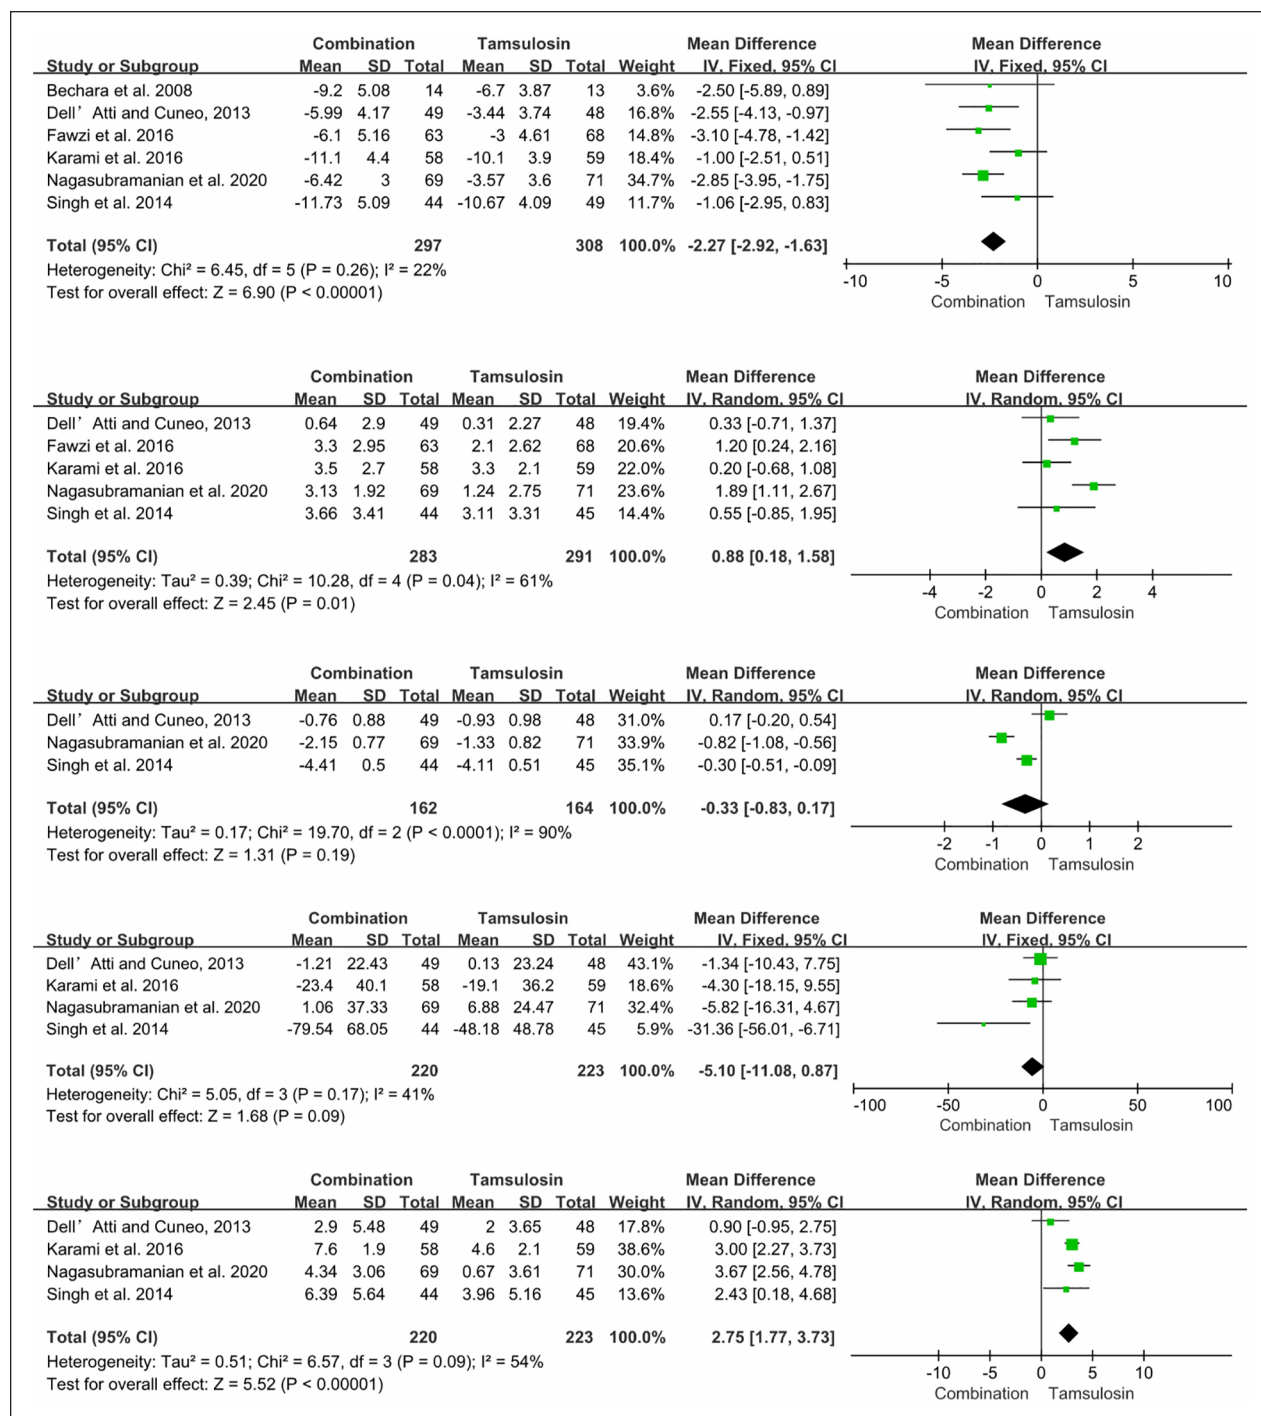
| Study or Subgroup | Combination Mean | SD | Total | Tamsulosin Mean | SD | Total | Weight | Mean Difference IV, Fixed, 95% CI |
|---|---|---|---|---|---|---|---|---|
| Bechara et al. 2008 | -9.2 | 5.08 | 14 | -6.7 | 3.87 | 13 | 3.6% | -2.50 [-5.89, 0.89] |
| Dell' Atti and Cuneo, 2013 | -5.99 | 4.17 | 49 | -3.44 | 3.74 | 48 | 16.8% | -2.55 [-4.13, -0.97] |
| Fawzi et al. 2016 | -6.1 | 5.16 | 63 | -3 | 4.61 | 68 | 14.8% | -3.10 [-4.78, -1.42] |
| Karami et al. 2016 | -11.1 | 4.4 | 58 | -10.1 | 3.9 | 59 | 18.4% | -1.00 [-2.51, 0.51] |
| Nagasubramanian et al. 2020 | -6.42 | 3 | 69 | -3.57 | 3.6 | 71 | 34.7% | -2.85 [-3.95, -1.75] |
| Singh et al. 2014 | -11.73 | 5.09 | 44 | -10.67 | 4.09 | 49 | 11.7% | -1.06 [-2.95, 0.83] |
| Total (95% CI) | | | 297 | | | 308 | 100.0% | -2.27 [-2.92, -1.63] |

Heterogeneity: Chi² = 6.45, df = 5 (P = 0.26); I² = 22%
Test for overall effect: Z = 6.90 (P < 0.00001)

Mean Difference IV, Fixed, 95% CI
-10 -5 0 5 10
Combination Tamsulosin

| Study or Subgroup | Combination Mean | SD | Total | Tamsulosin Mean | SD | Total | Weight | Mean Difference IV, Random, 95% CI |
|---|---|---|---|---|---|---|---|---|
| Dell' Atti and Cuneo, 2013 | 0.64 | 2.9 | 49 | 0.31 | 2.27 | 48 | 19.4% | 0.33 [-0.71, 1.37] |
| Fawzi et al. 2016 | 3.3 | 2.95 | 63 | 2.1 | 2.62 | 68 | 20.6% | 1.20 [0.24, 2.16] |
| Karami et al. 2016 | 3.5 | 2.7 | 58 | 3.3 | 2.1 | 59 | 22.0% | 0.20 [-0.68, 1.08] |
| Nagasubramanian et al. 2020 | 3.13 | 1.92 | 69 | 1.24 | 2.75 | 71 | 23.6% | 1.89 [1.11, 2.67] |
| Singh et al. 2014 | 3.66 | 3.41 | 44 | 3.11 | 3.31 | 45 | 14.4% | 0.55 [-0.85, 1.95] |
| Total (95% CI) | | | 283 | | | 291 | 100.0% | 0.88 [0.18, 1.58] |

Heterogeneity: Tau² = 0.39; Chi² = 10.28, df = 4 (P = 0.04); I² = 61%
Test for overall effect: Z = 2.45 (P = 0.01)

Mean Difference IV, Random, 95% CI
-4 -2 0 2 4
Combination Tamsulosin

| Study or Subgroup | Combination Mean | SD | Total | Tamsulosin Mean | SD | Total | Weight | Mean Difference IV, Random, 95% CI |
|---|---|---|---|---|---|---|---|---|
| Dell' Atti and Cuneo, 2013 | -0.76 | 0.88 | 49 | -0.93 | 0.98 | 48 | 31.0% | 0.17 [-0.20, 0.54] |
| Nagasubramanian et al. 2020 | -2.15 | 0.77 | 69 | -1.33 | 0.82 | 71 | 33.9% | -0.82 [-1.08, -0.56] |
| Singh et al. 2014 | -4.41 | 0.5 | 44 | -4.11 | 0.51 | 45 | 35.1% | -0.30 [-0.51, -0.09] |
| Total (95% CI) | | | 162 | | | 164 | 100.0% | -0.33 [-0.83, 0.17] |

Heterogeneity: Tau² = 0.17; Chi² = 19.70, df = 2 (P < 0.0001); I² = 90%
Test for overall effect: Z = 1.31 (P = 0.19)

Mean Difference IV, Random, 95% CI
-2 -1 0 1 2
Combination Tamsulosin

| Study or Subgroup | Combination Mean | SD | Total | Tamsulosin Mean | SD | Total | Weight | Mean Difference IV, Fixed, 95% CI |
|---|---|---|---|---|---|---|---|---|
| Dell' Atti and Cuneo, 2013 | -1.21 | 22.43 | 49 | 0.13 | 23.24 | 48 | 43.1% | -1.34 [-10.43, 7.75] |
| Karami et al. 2016 | -23.4 | 40.1 | 58 | -19.1 | 36.2 | 59 | 18.6% | -4.30 [-18.15, 9.55] |
| Nagasubramanian et al. 2020 | 1.06 | 37.33 | 69 | 6.88 | 24.47 | 71 | 32.4% | -5.82 [-16.31, 4.67] |
| Singh et al. 2014 | -79.54 | 68.05 | 44 | -48.18 | 48.78 | 45 | 5.9% | -31.36 [-56.01, -6.71] |
| Total (95% CI) | | | 220 | | | 223 | 100.0% | -5.10 [-11.08, 0.87] |

Heterogeneity: Chi² = 5.05, df = 3 (P = 0.17); I² = 41%
Test for overall effect: Z = 1.68 (P = 0.09)

Mean Difference IV, Fixed, 95% CI
-100 -50 0 50 100
Combination Tamsulosin

| Study or Subgroup | Combination Mean | SD | Total | Tamsulosin Mean | SD | Total | Weight | Mean Difference IV, Random, 95% CI |
|---|---|---|---|---|---|---|---|---|
| Dell' Atti and Cuneo, 2013 | 2.9 | 5.48 | 49 | 2 | 3.65 | 48 | 17.8% | 0.90 [-0.95, 2.75] |
| Karami et al. 2016 | 7.6 | 1.9 | 58 | 4.6 | 2.1 | 59 | 38.6% | 3.00 [2.27, 3.73] |
| Nagasubramanian et al. 2020 | 4.34 | 3.06 | 69 | 0.67 | 3.61 | 71 | 30.0% | 3.67 [2.56, 4.78] |
| Singh et al. 2014 | 6.39 | 5.64 | 44 | 3.96 | 5.16 | 45 | 13.6% | 2.43 [0.18, 4.68] |
| Total (95% CI) | | | 220 | | | 223 | 100.0% | 2.75 [1.77, 3.73] |

Heterogeneity: Tau² = 0.51; Chi² = 6.57, df = 3 (P = 0.09); I² = 54%
Test for overall effect: Z = 5.52 (P < 0.00001)

Mean Difference IV, Random, 95% CI
-10 -5 0 5 10
Combination Tamsulosin